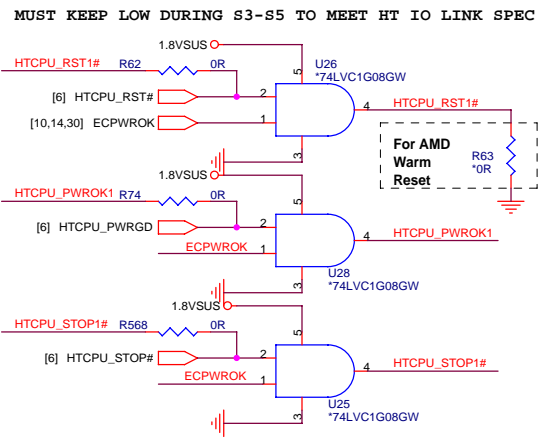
MUST KEEP LOW DURING S3-S5 TO MEET HT IO LINK SPEC

1.8VSUS
HTCPU_RST1#
R62
0R
U26
*74LVC1G08GW
5
[6] HTCPU_RST#
2
4
HTCPU_RST1#
[10,14,30] ECPWROK
1
For AMD Warm Reset
R63
*0R
3
1.8VSUS
HTCPU_PWROK1
R74
0R
5
[6] HTCPU_PWRGD
2
4
HTCPU_PWROK1
ECPWROK
1
3
U28
*74LVC1G08GW
1.8VSUS
HTCPU_STOP1#
R568
0R
5
[6] HTCPU_STOP#
2
4
HTCPU_STOP1#
ECPWROK
1
3
U25
*74LVC1G08GW